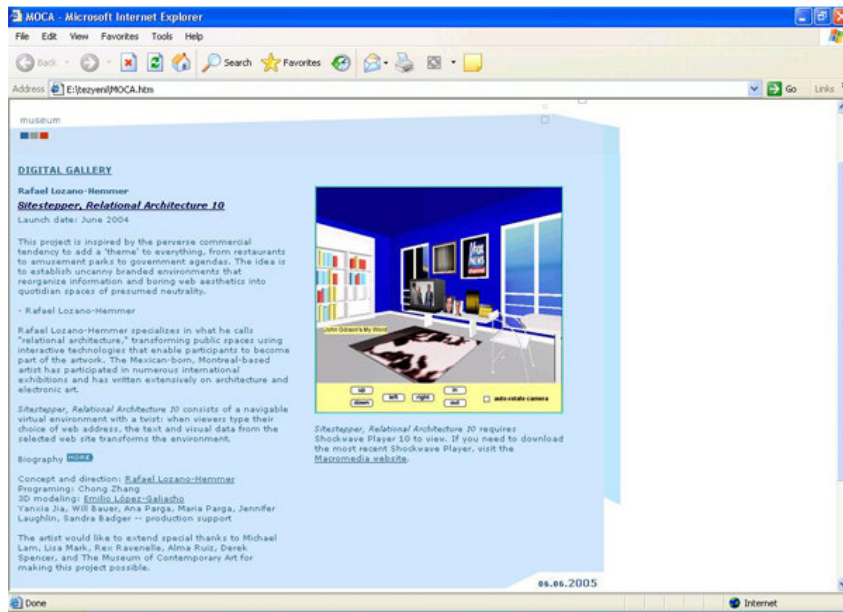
MOCA - Microsoft Internet Explorer

File Edit View Favorites Tools Help

Back Search Favorites

Address E:\tezyeni\MOCA.htm Go Links

museum

DIGITAL GALLERY

Rafael Lozano-Hemmer

Sitestepper, Relational Architecture 10

Launch date: June 2004

This project is inspired by the perverse commercial tendency to add a 'theme' to everything, from restaurants to amusement parks to government agendas. The idea is to establish uncanny branded environments that reorganize information and boring web aesthetics into quotidian spaces of presumed neutrality.

- Rafael Lozano-Hemmer

Rafael Lozano-Hemmer specializes in what he calls "relational architecture," transforming public spaces using interactive technologies that enable participants to become part of the artwork. The Mexican-born, Montreal-based artist has participated in numerous international exhibitions and has written extensively on architecture and electronic art.

Sitestepper, Relational Architecture 10 consists of a navigable virtual environment with a twist: when viewers type their choice of web address, the text and visual data from the selected web site transforms the environment.

Biography MORE

Concept and direction: Rafael Lozano-Hemmer
Programing: Chong Zhang
3D modeling: Emilio López-Galiacho
Yanxia Jia, Will Bauer, Ana Parga, Maria Parga, Jennifer Laughlin, Sandra Badger -- production support

The artist would like to extend special thanks to Michael Lam, Lisa Mark, Rex Ravenelle, Alma Ruiz, Derek Spencer, and The Museum of Contemporary Art for making this project possible.

John Gibson's My Word

up down left right in out auto-rotate camera

Sitestepper, Relational Architecture 10 requires Shockwave Player 10 to view. If you need to download the most recent Shockwave Player, visit the Macromedia website.

06.06.2005

Done Internet